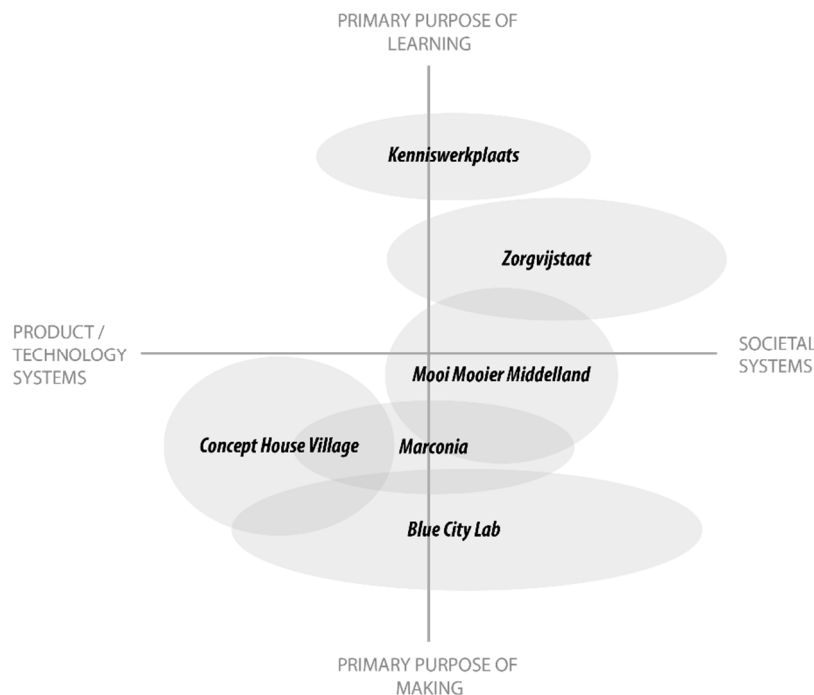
PRIMARY PURPOSE OF LEARNING

Kenniswerkplaats

Zorgvijstaat

PRODUCT / TECHNOLOGY SYSTEMS

SOCIETAL SYSTEMS

Mooi Mooier Middelland

Concept House Village

Marconia

Blue City Lab

PRIMARY PURPOSE OF MAKING